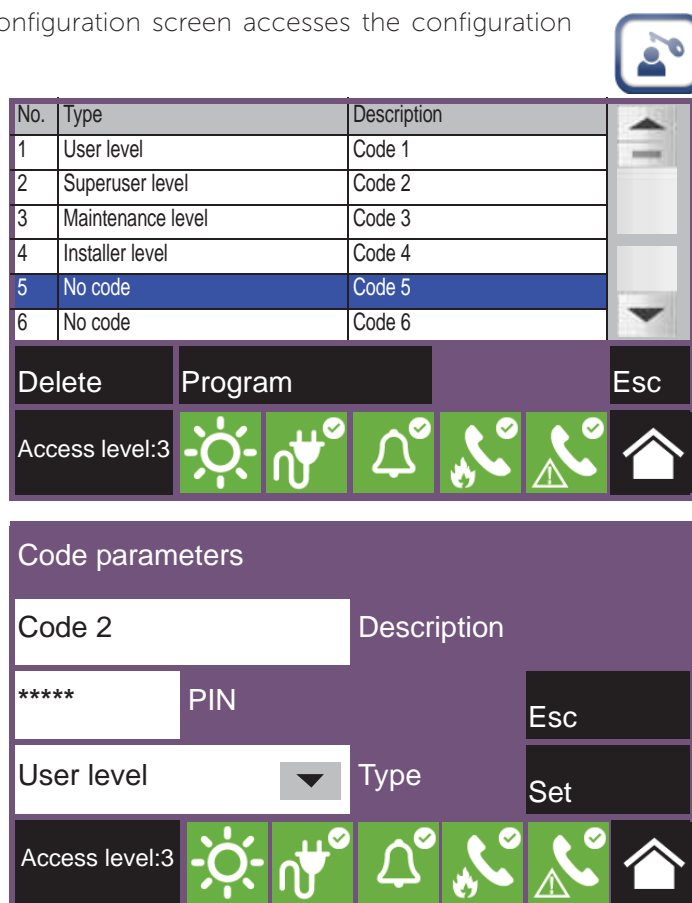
onfiguration screen accesses the configuration

| No. | Type | Description |
|---|---|---|
| 1 | User level | Code 1 |
| 2 | Superuser level | Code 2 |
| 3 | Maintenance level | Code 3 |
| 4 | Installer level | Code 4 |
| 5 | No code | Code 5 |
| 6 | No code | Code 6 |

Delete Program Esc

Access level:3

Code parameters

Code 2 Description

***** PIN

Esc

User level Type

Set

Access level:3